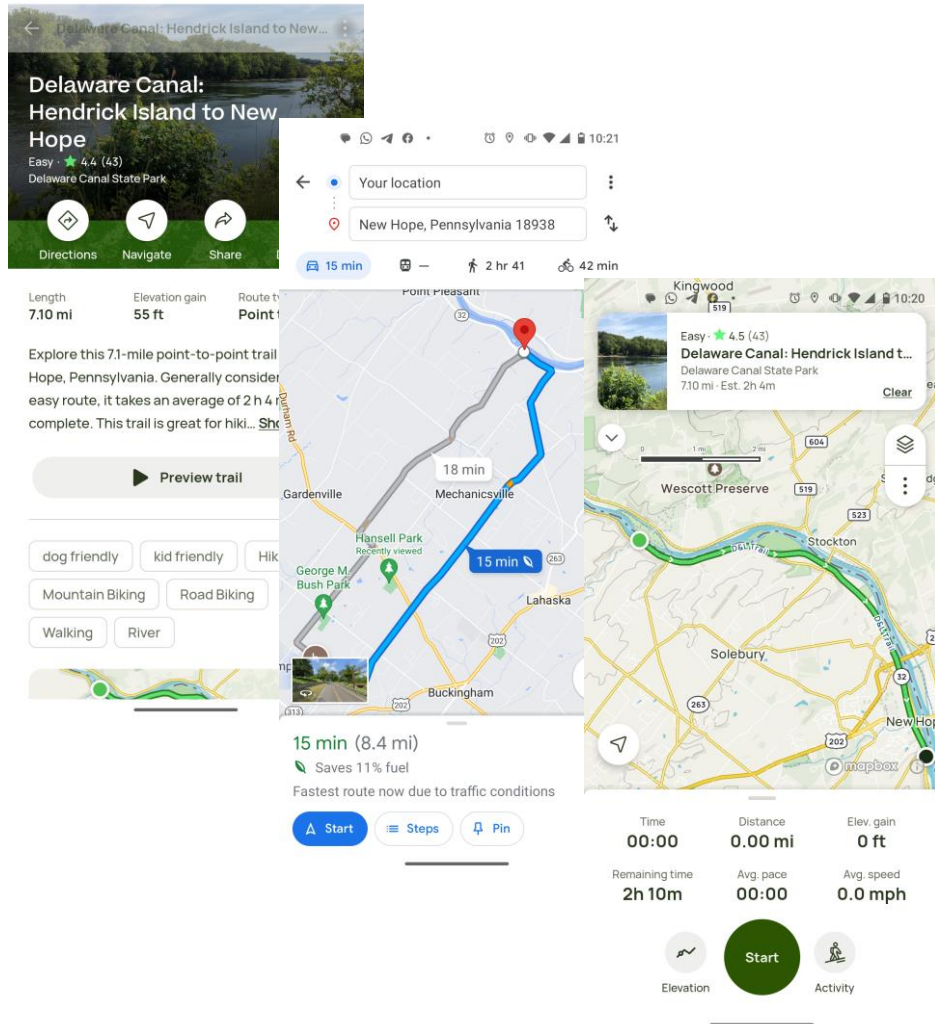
Delaware Canal: Hendrick Island to New...

Delaware Canal: Hendrick Island to New Hope

Easy · ★ 4.4 (43)

Delaware Canal State Park

Directions Navigate Share

Length 7.10 mi

Elevation gain 55 ft

Route ty Point t

Explore this 7.1-mile point-to-point trail Hope, Pennsylvania. Generally consider easy route, it takes an average of 2 h 4 complete. This trail is great for hiki... Sho

Preview trail

dog friendly kid friendly Hik

Mountain Biking Road Biking

Walking River

10:21

Your location

New Hope, Pennsylvania 18938

15 min — 2 hr 41 42 min

Point Pleasant

32

Durham Rd

18 min

Gardenville

Mechanicsville

Hansell Park Recently viewed

15 min

263

George M. Bush Park

Lahaska

202

Buckingham

313

202

15 min (8.4 mi)

Saves 11% fuel

Fastest route now due to traffic conditions

Start Steps Pin

Kingwood

10:20

Easy · ★ 4.5 (43)

Delaware Canal: Hendrick Island t...

Delaware Canal State Park

7.10 mi · Est. 2h 4m

Clear

604

Wescott Preserve

519

523

Stockton

Solebury

32

263

New Hop

202

mapbox

Time 00:00

Distance 0.00 mi

Elev. gain 0 ft

Remaining time 2h 10m

Avg. pace 00:00

Avg. speed 0.0 mph

Elevation Start Activity